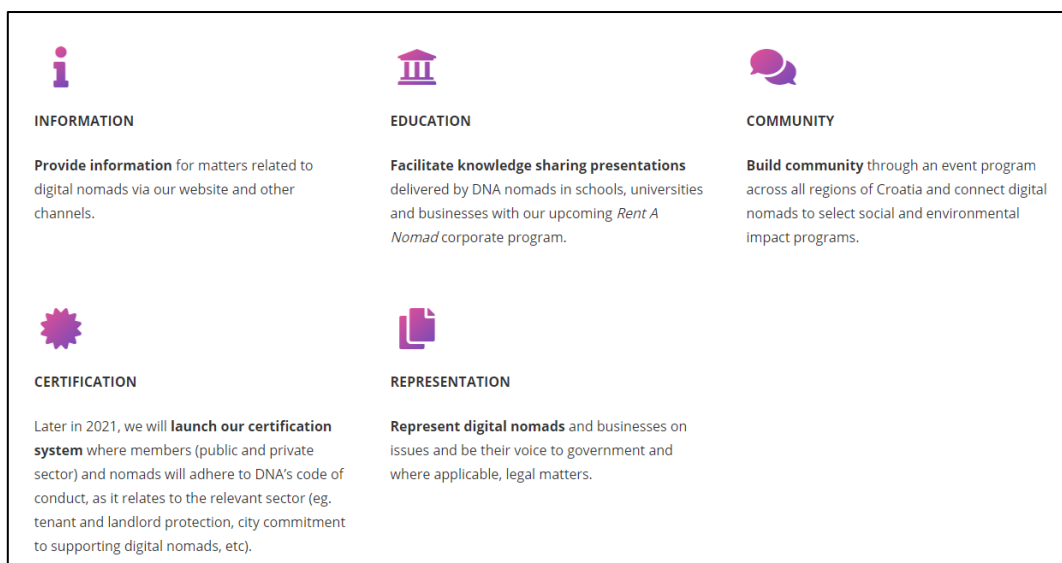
INFORMATION

Provide information for matters related to digital nomads via our website and other channels.

EDUCATION

Facilitate knowledge sharing presentations delivered by DNA nomads in schools, universities and businesses with our upcoming Rent A Nomad corporate program.

COMMUNITY

Build community through an event program across all regions of Croatia and connect digital nomads to select social and environmental impact programs.

CERTIFICATION

Later in 2021, we will launch our certification system where members (public and private sector) and nomads will adhere to DNA's code of conduct, as it relates to the relevant sector (eg. tenant and landlord protection, city commitment to supporting digital nomads, etc).

REPRESENTATION

Represent digital nomads and businesses on issues and be their voice to government and where applicable, legal matters.